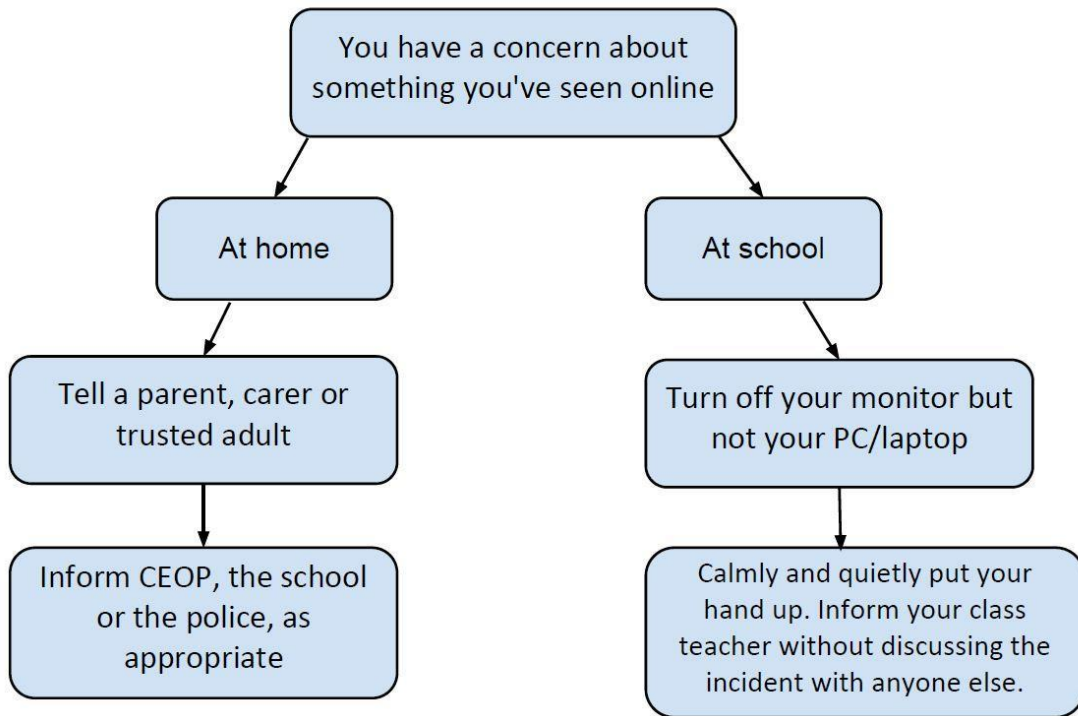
You have a concern about something you've seen online

At home

Tell a parent, carer or trusted adult

Inform CEOP, the school or the police, as appropriate

At school

Turn off your monitor but not your PC/laptop

Calmly and quietly put your hand up. Inform your class teacher without discussing the incident with anyone else.